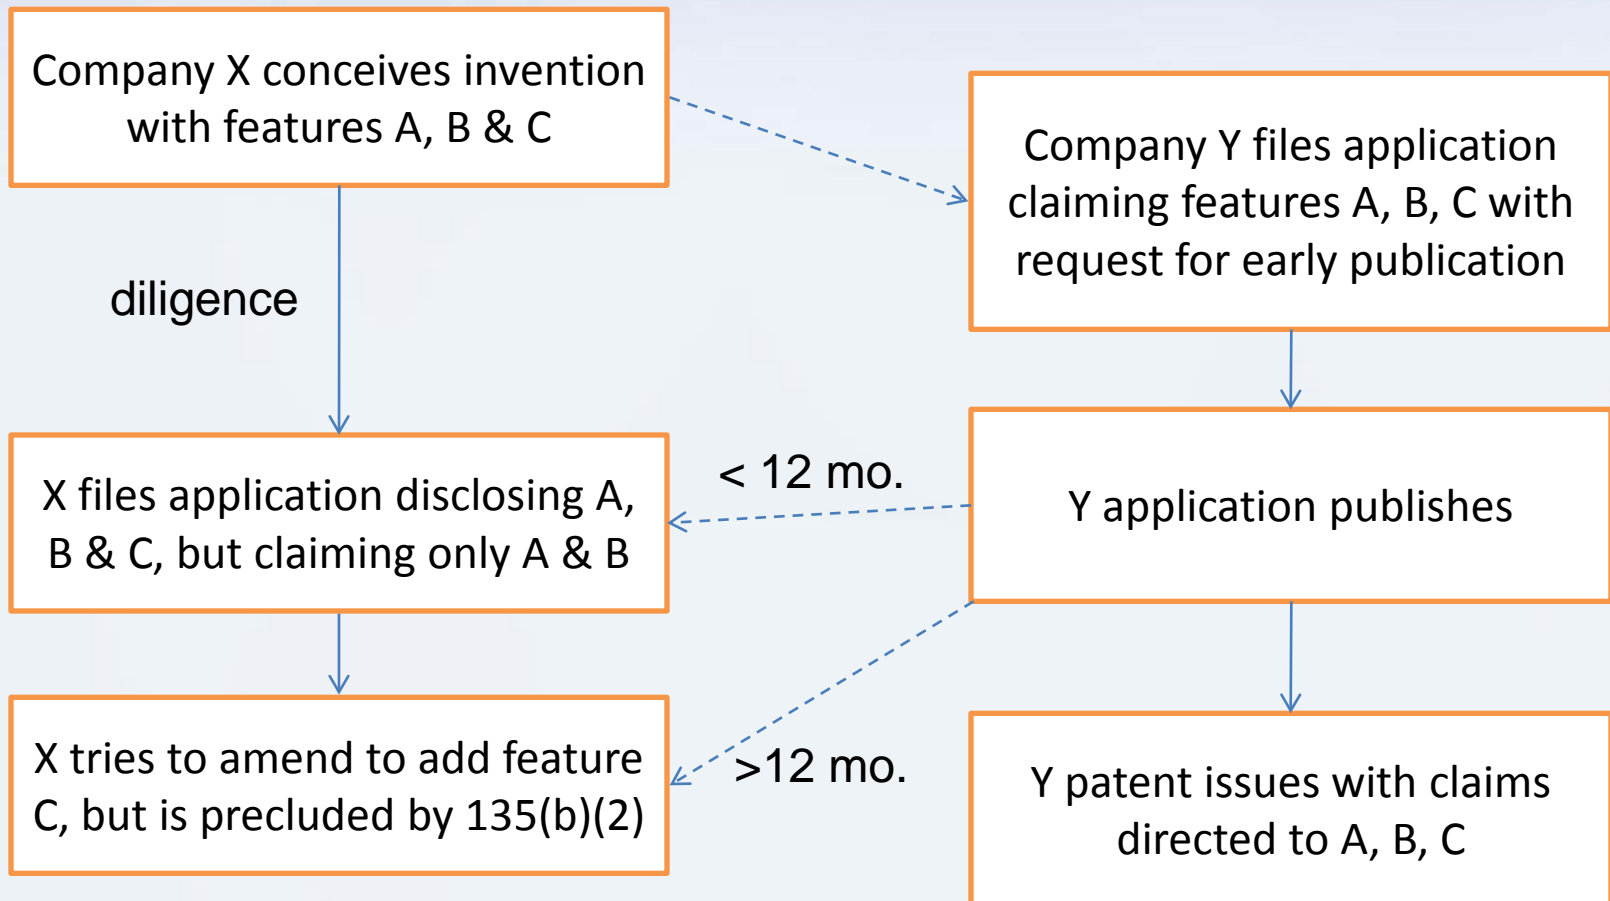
Company X conceives invention with features A, B & C

Company Y files application claiming features A, B, C with request for early publication

diligence

X files application disclosing A, B & C, but claiming only A & B

< 12 mo.

Y application publishes

X tries to amend to add feature C, but is precluded by 135(b)(2)

>12 mo.

Y patent issues with claims directed to A, B, C